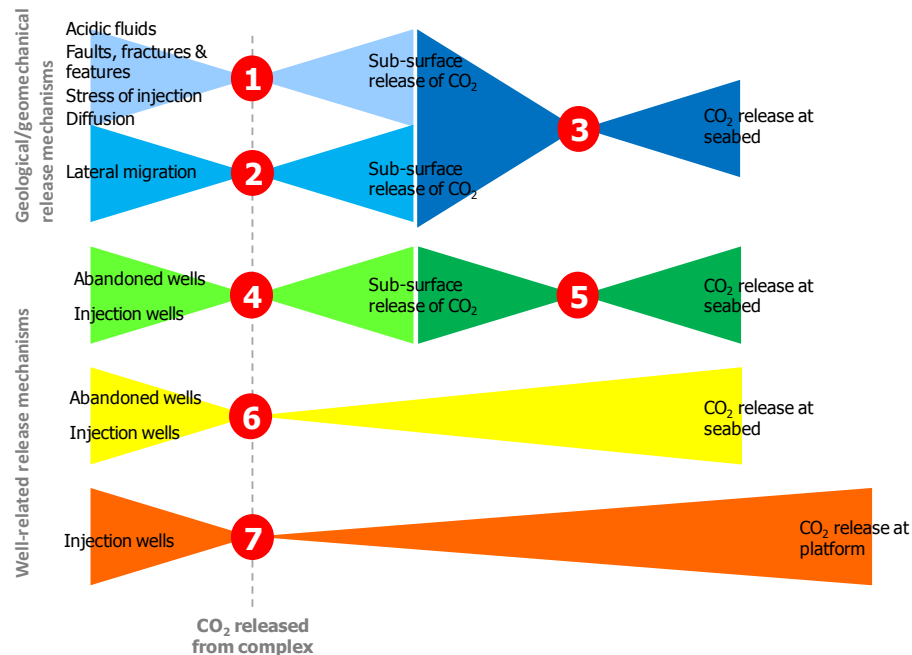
Geological/geomechanical release mechanisms

Acidic fluids
Faults, fractures & features
Stress of injection
Diffusion

1

Sub-surface release of $CO_2$

Lateral migration

2

Sub-surface release of $CO_2$

3

$CO_2$ release at seabed

Well-related release mechanisms

Abandoned wells
Injection wells

4

Sub-surface release of $CO_2$

5

$CO_2$ release at seabed

Abandoned wells
Injection wells

6

$CO_2$ release at seabed

Injection wells

7

$CO_2$ release at platform

$CO_2$ released from complex